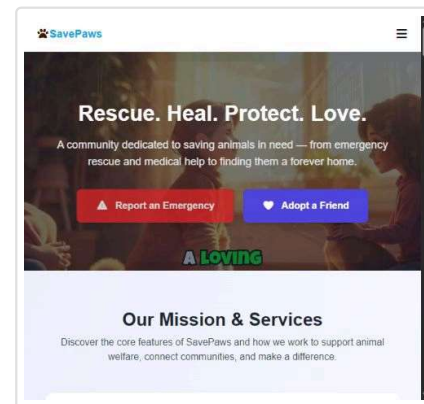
SavePaws

≡

Rescue. Heal. Protect. Love.

A community dedicated to saving animals in need — from emergency rescue and medical help to finding them a forever home.

Report an Emergency

Adopt a Friend

A LOVING

Our Mission & Services

Discover the core features of SavePaws and how we work to support animal welfare, connect communities, and make a difference.